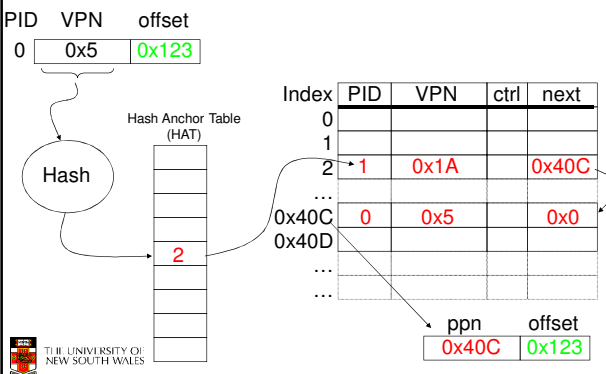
PID VPN offset
0 0x5 0x123

Hash

Hash Anchor Table (HAT)

2

| Index | PID | VPN | ctrl | next |
|---|---|---|---|---|
| 0 | | | | |
| 1 | | | | |
| 2 | 1 | 0x1A | | 0x40C |
| … | | | | |
| 0x40C | 0 | 0x5 | | 0x0 |
| 0x40D | | | | |
| … | | | | |
| … | | | | |

ppn offset
0x40C 0x123

THE UNIVERSITY OF NEW SOUTH WALES